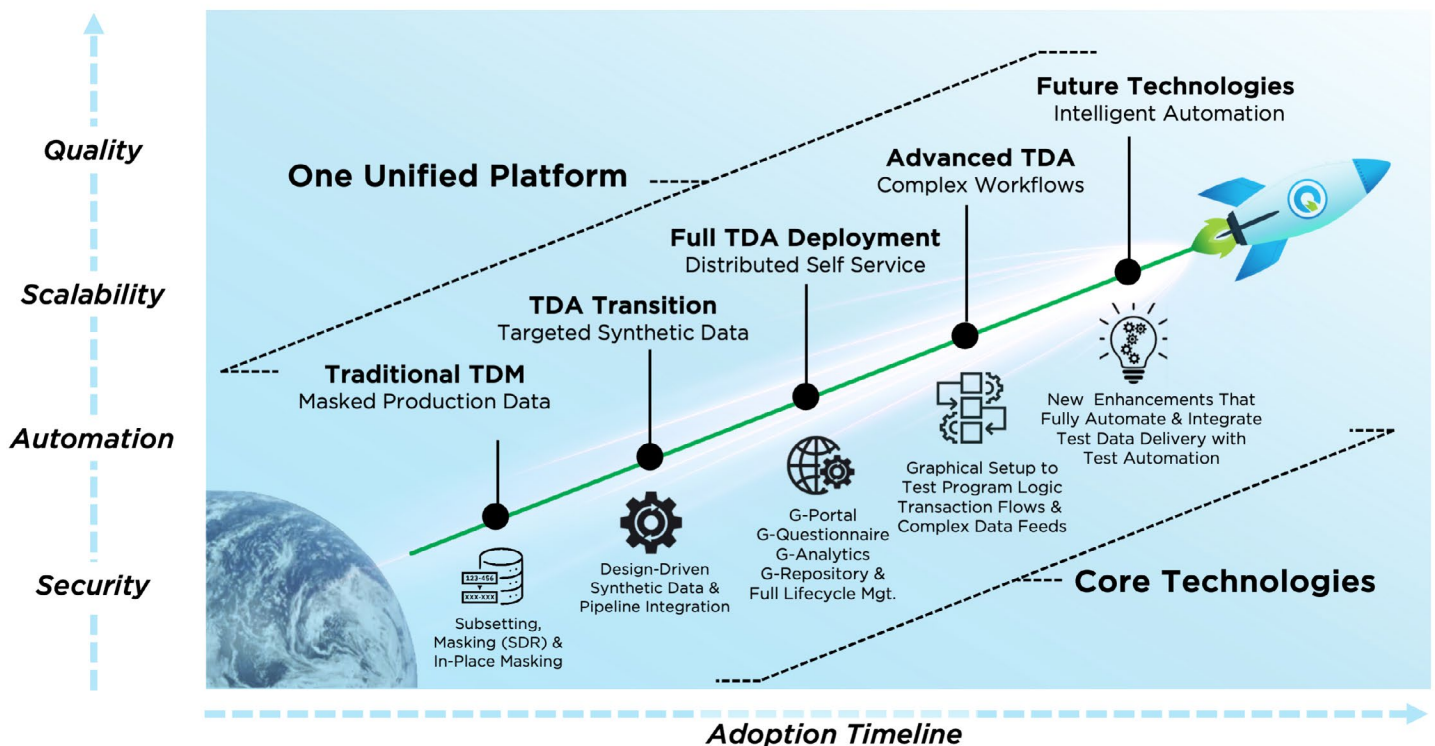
Quality

Scalability

Automation

Security

One Unified Platform

Future Technologies
Intelligent Automation

Advanced TDA
Complex Workflows

Full TDA Deployment
Distributed Self Service

TDA Transition
Targeted Synthetic Data

Traditional TDM
Masked Production Data

123-456
xxx-xxx

Subsetting, Masking (SDR) & In-Place Masking

Design-Driven Synthetic Data & Pipeline Integration

G-Portal
G-Questionnaire
G-Analytics
G-Repository &
Full Lifecycle Mgt.

Graphical Setup to Test Program Logic Transaction Flows & Complex Data Feeds

New Enhancements That Fully Automate & Integrate Test Data Delivery with Test Automation

Core Technologies

Adoption Timeline